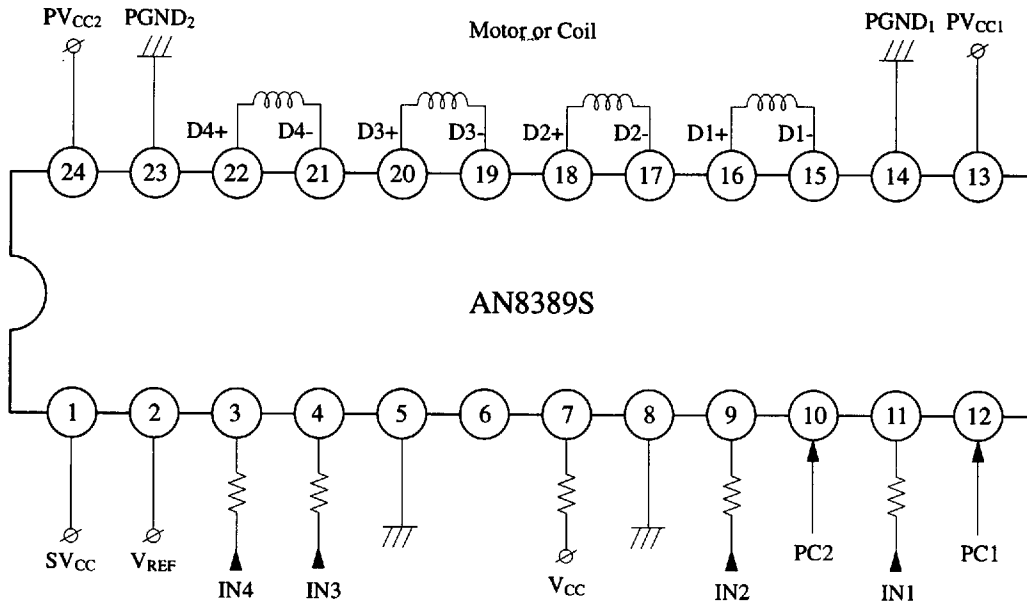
$PV_{CC2}$ $PGND_2$ Motor or Coil $PGND_1$ $PV_{CC1}$

D4+ D4- D3+ D3- D2+ D2- D1+ D1-

24 23 22 21 20 19 18 17 16 15 14 13

AN8389S

1 2 3 4 5 6 7 8 9 10 11 12

$SV_{CC}$ $V_{REF}$ IN4 IN3 $V_{CC}$ IN2 PC2 IN1 PC1